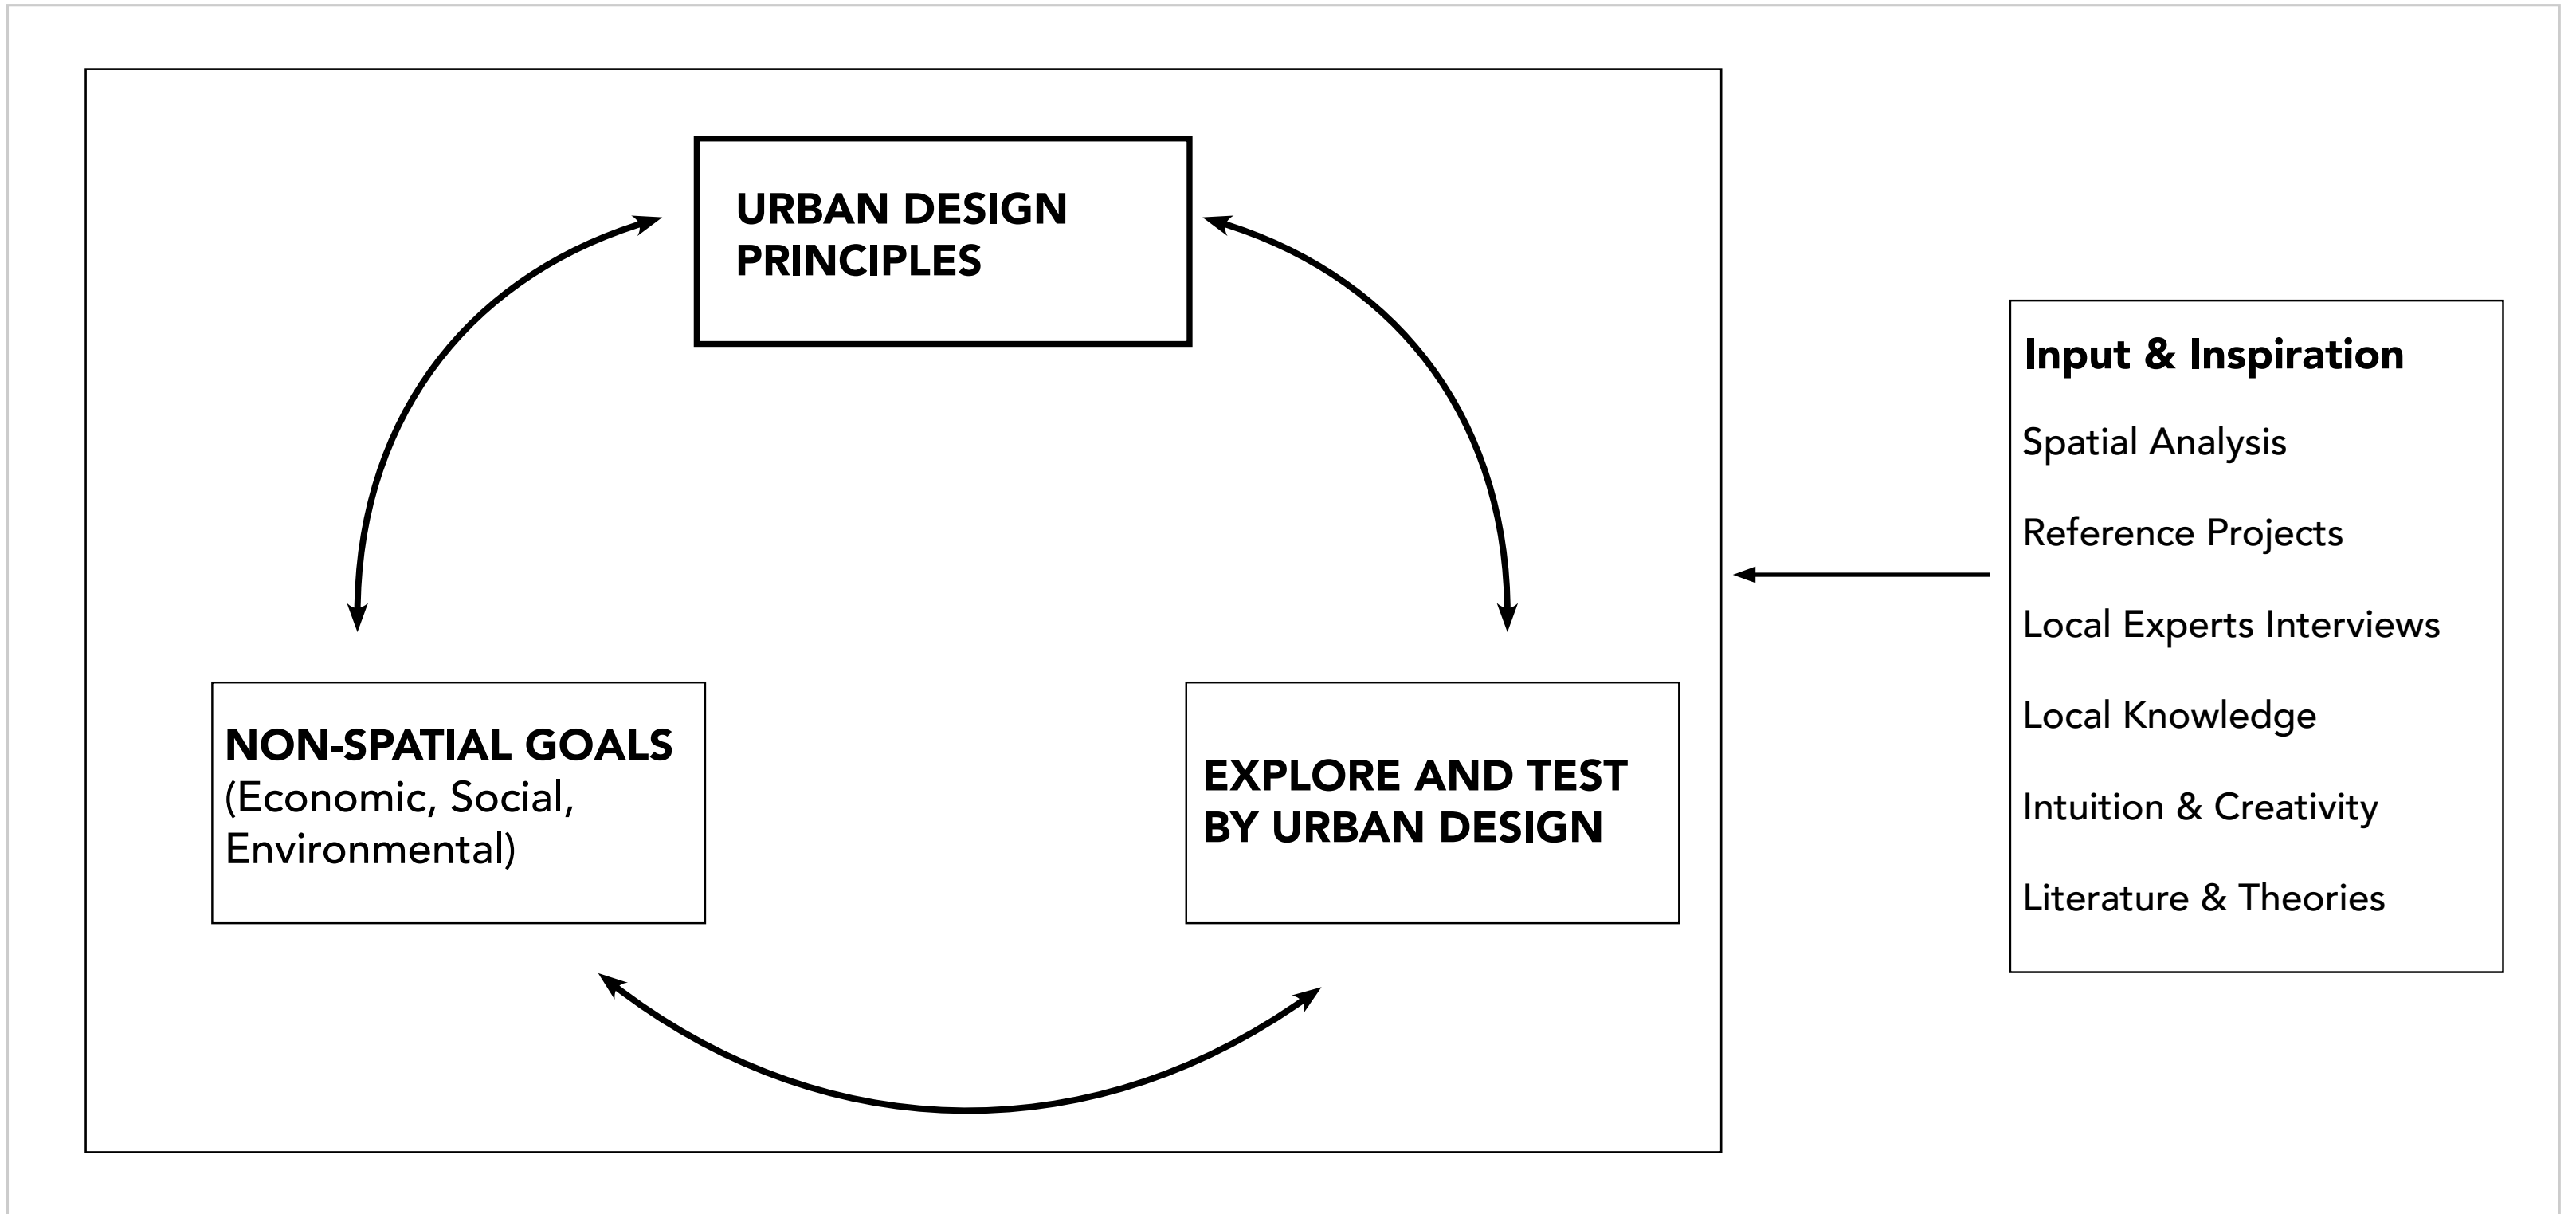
URBAN DESIGN PRINCIPLES

NON-SPATIAL GOALS (Economic, Social, Environmental)

EXPLORE AND TEST BY URBAN DESIGN

Input & Inspiration

Spatial Analysis

Reference Projects

Local Experts Interviews

Local Knowledge

Intuition & Creativity

Literature & Theories